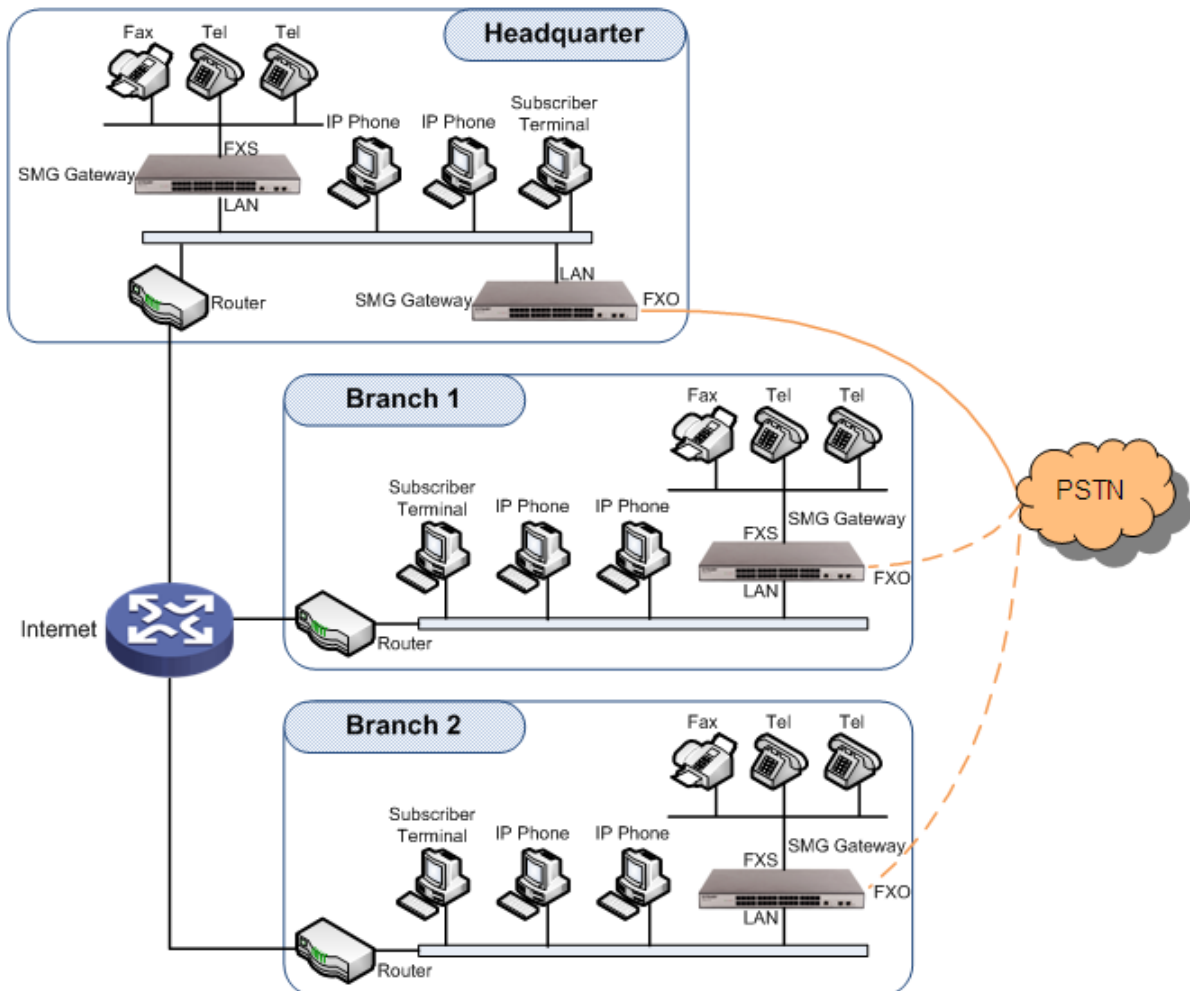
Headquarter

Fax
Tel
Tel
IP Phone
IP Phone
Subscriber Terminal
FXS
SMG Gateway
LAN
LAN
Router
SMG Gateway
FXO

Branch 1

Fax
Tel
Tel
Subscriber Terminal
IP Phone
IP Phone
FXS
SMG Gateway
FXO
LAN
Router

PSTN

Internet

Branch 2

Fax
Tel
Tel
Subscriber Terminal
IP Phone
IP Phone
FXS
SMG Gateway
FXO
LAN
Router